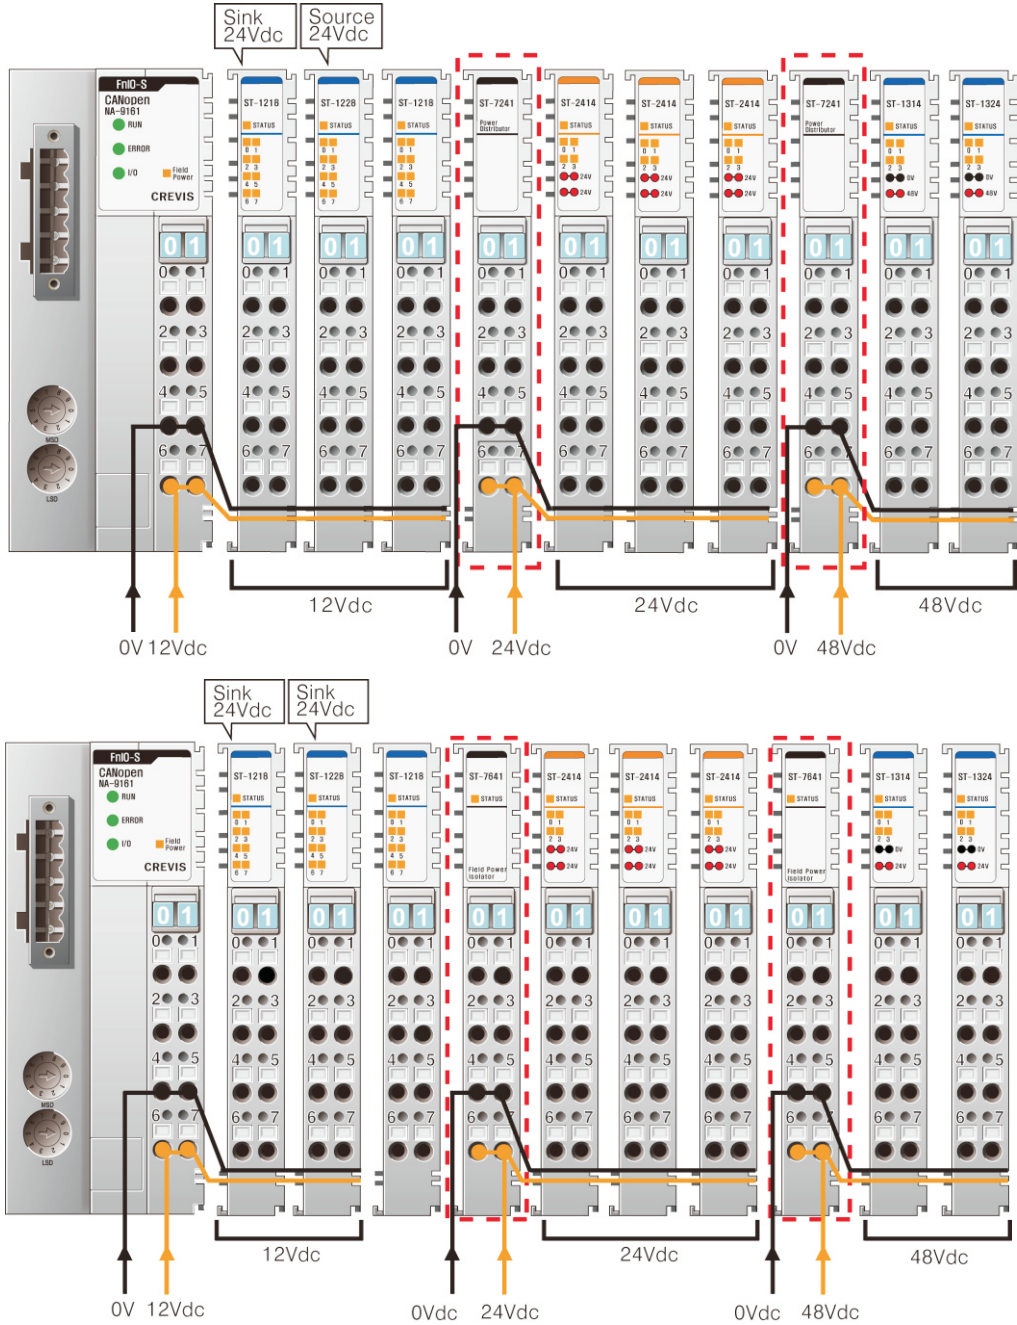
Sink 24Vdc

Source 24Vdc

FnIO-S
CANopen
NA-9161
RUN
ERROR
I/O
Field Power
CREVIS
MSD
LSD

ST-1218 STATUS 0 1 2 3 4 5 6 7
ST-1228 STATUS 0 1 2 3 4 5 6 7
ST-1218 STATUS 0 1 2 3 4 5 6 7
ST-7241 Power Distributor
ST-2414 STATUS 0 1 2 3 24V 24V
ST-2414 STATUS 0 1 2 3 24V 24V
ST-2414 STATUS 0 1 2 3 24V 24V
ST-7241 Power Distributor
ST-1314 STATUS 0 1 2 3 0V 48V
ST-1324 STATUS 0 1 2 3 0V 48V

0 1

12Vdc
24Vdc
48Vdc

0V 12Vdc
0V 24Vdc
0V 48Vdc

Sink 24Vdc

Sink 24Vdc

FnIO-S
CANopen
NA-9161
RUN
ERROR
I/O
Field Power
CREVIS
MSD
LSD

ST-1218 STATUS 0 1 2 3 4 5 6 7
ST-1228 STATUS 0 1 2 3 4 5 6 7
ST-1218 STATUS 0 1 2 3 4 5 6 7
ST-7641 STATUS Field Power Isolator
ST-2414 STATUS 0 1 2 3 24V 24V
ST-2414 STATUS 0 1 2 3 24V 24V
ST-2414 STATUS 0 1 2 3 24V 24V
ST-7641 STATUS Field Power Isolator
ST-1314 STATUS 0 1 2 3 0V 24V
ST-1324 STATUS 0 1 2 3 0V 24V

0 1

12Vdc
24Vdc
48Vdc

0V 12Vdc
0Vdc 24Vdc
0Vdc 48Vdc